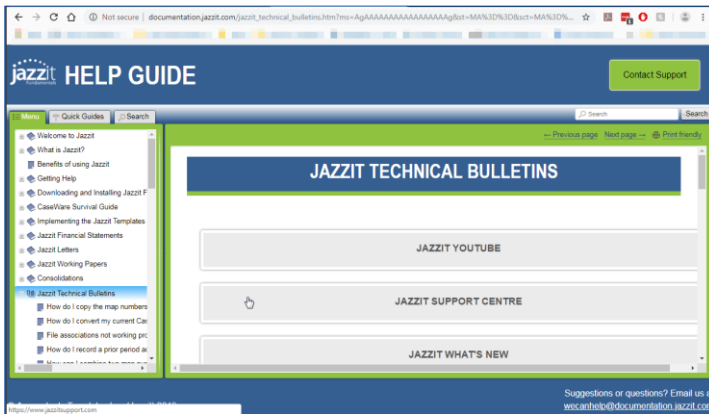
Not secure | documentation.jazzit.com/jazzit_technical_bulletins.htm?ms=AgAAAAAAAAAAAAAAAAg&st=MA%3D%3D&sct=MA%3D%3D...

jazzit fundamentals HELP GUIDE

Contact Support

Menu | Quick Guides | Search

Search | Search

Welcome to Jazzit
What is Jazzit?
Benefits of using Jazzit
Getting Help
Downloading and Installing Jazzit F
CaseWare Survival Guide
Implementing the Jazzit Templates
Jazzit Financial Statements
Jazzit Letters
Jazzit Working Papers
Consolidations
Jazzit Technical Bulletins
How do I copy the map numbers
How do I convert my current Ca
File associations not working pro
How do I record a prior period a
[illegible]

← Previous page Next page → Print friendly

JAZZIT TECHNICAL BULLETINS

JAZZIT YOUTUBE

JAZZIT SUPPORT CENTRE

JAZZIT WHAT'S NEW

https://www.jazzitsupport.com

Suggestions or questions? Email us a
wecanhelp@documentation.jazzit.co